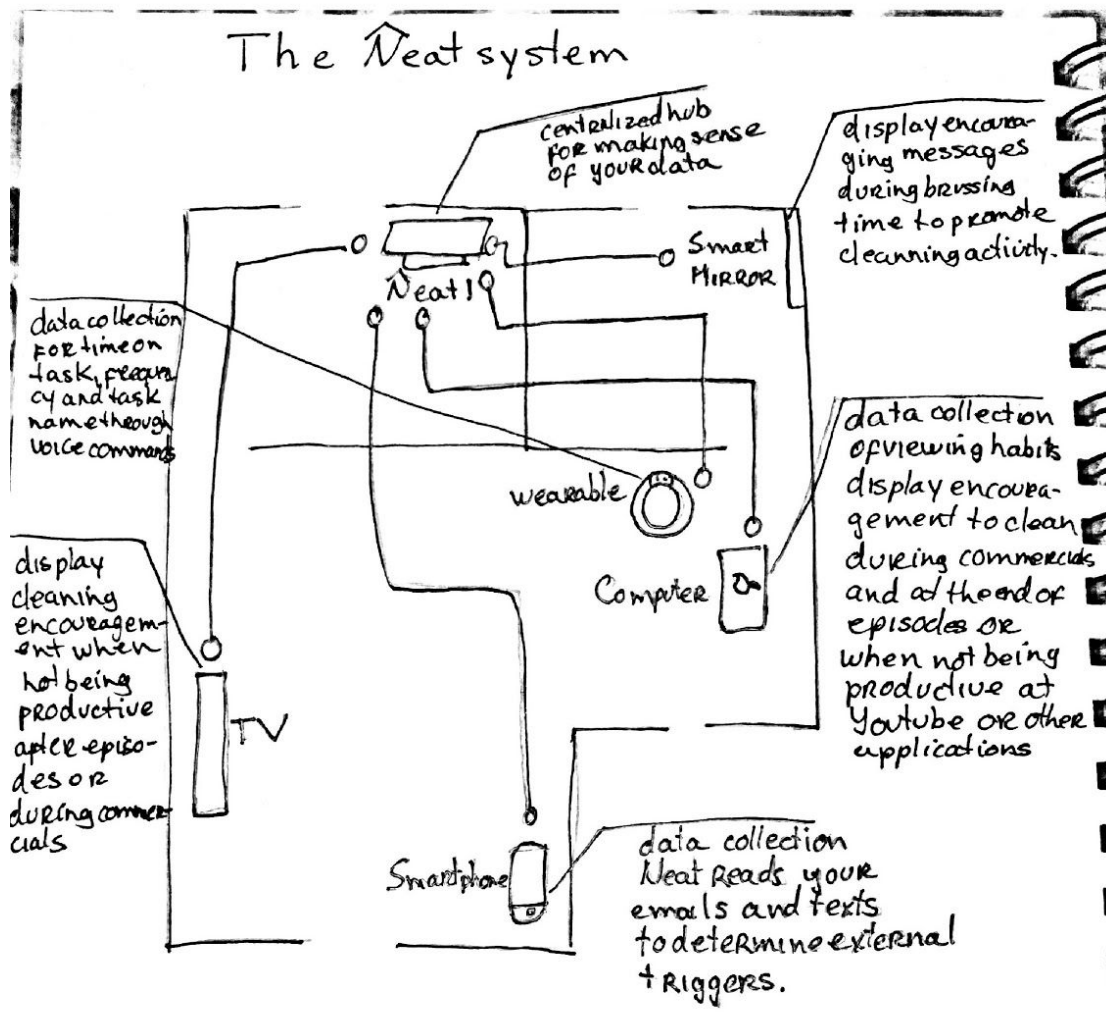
The Neat system

centralized hub for making sense of your data

display encouraging messages during brussing time to promote cleanning activity.

Smart MIRROR

Neat1

data collection for time on task, frequency and task name through voice commands

data collection of viewing habits display encouragement to clean during commercials and at the end of episodes or when not being productive at Youtube or other applications

wearable

Computer

display cleaning encouragement when not being productive after episodes or during commercials

TV

Smartphone

data collection Neat Reads your emails and texts to determine external triggers.